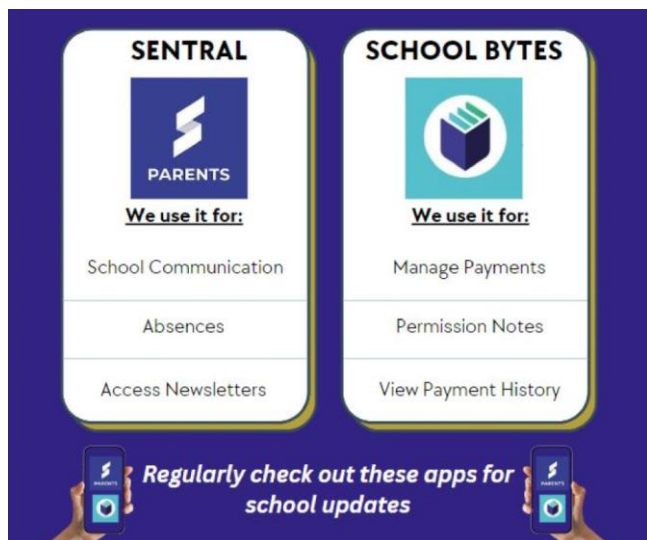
SENTRAL

PARENTS

We use it for:

School Communication

Absences

Access Newsletters

SCHOOL BYTES

We use it for:

Manage Payments

Permission Notes

View Payment History

PARENTS

Regularly check out these apps for school updates

PARENTS